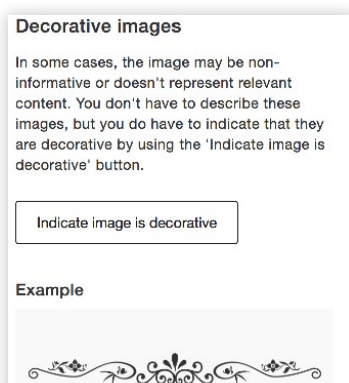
Decorative images

In some cases, the image may be non-informative or doesn't represent relevant content. You don't have to describe these images, but you do have to indicate that they are decorative by using the 'Indicate image is decorative' button.

Indicate image is decorative

Example